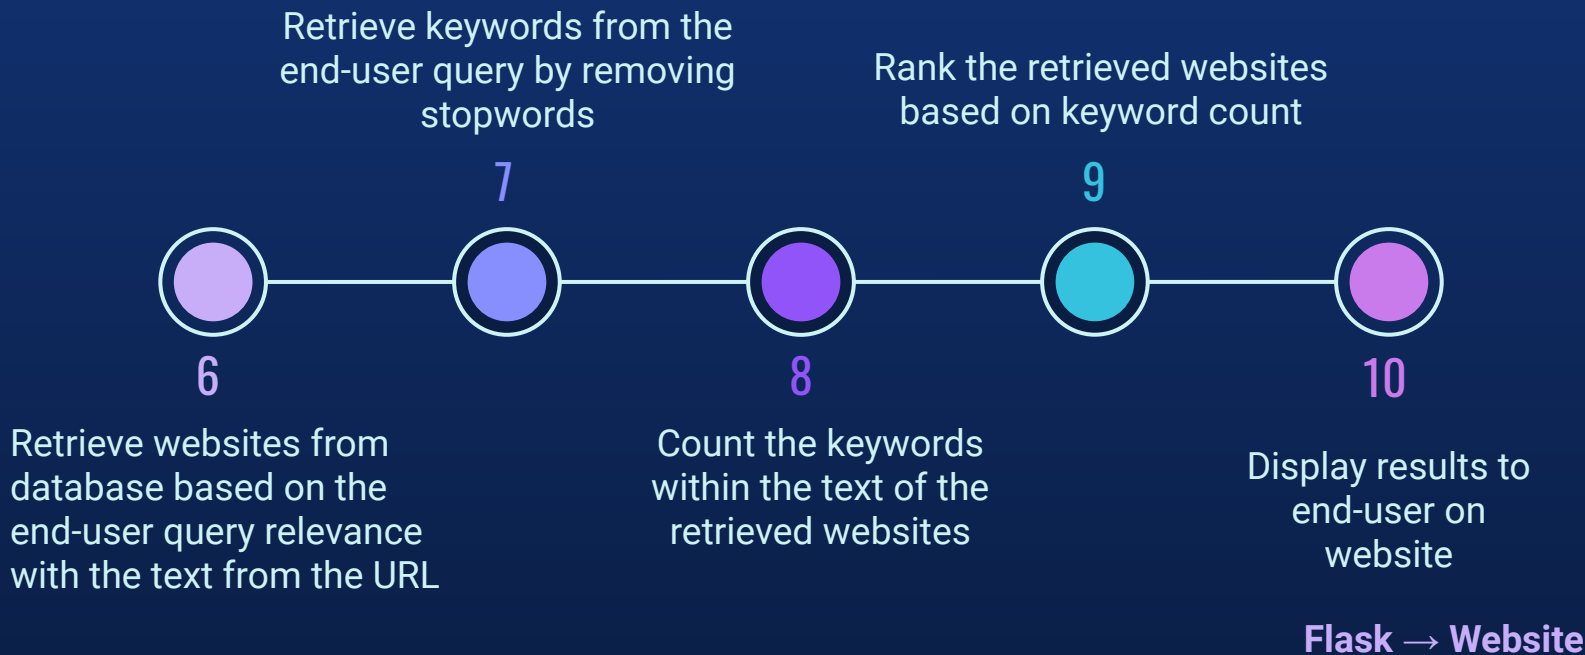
6

Retrieve websites from database based on the end-user query relevance with the text from the URL

7

Retrieve keywords from the end-user query by removing stopwords

8

Count the keywords within the text of the retrieved websites

9

Rank the retrieved websites based on keyword count

10

Display results to end-user on website

Flask → Website